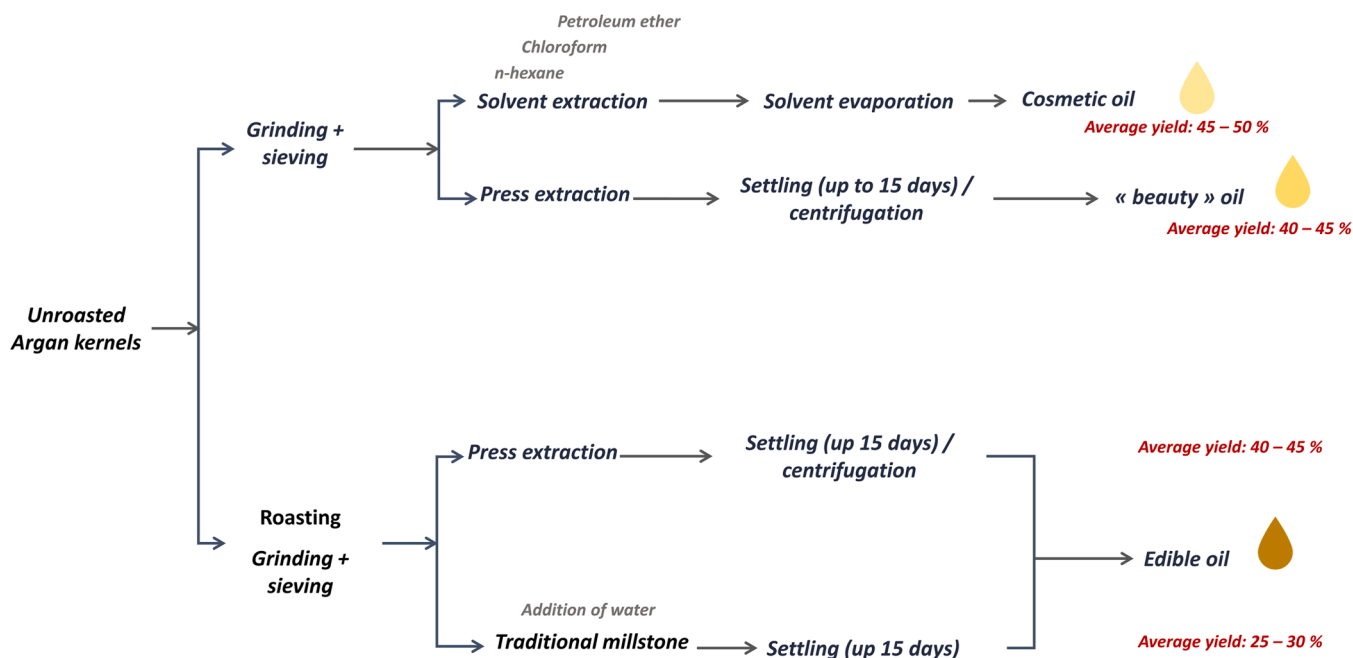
Petroleum ether
Chloroform
n-hexane

Unroasted Argan kernels

Grinding + sieving

Solvent extraction

Solvent evaporation

Cosmetic oil

Average yield: 45 – 50 %

Press extraction

Settling (up to 15 days) / centrifugation

« beauty » oil

Average yield: 40 – 45 %

Roasting

Grinding + sieving

Press extraction

Settling (up 15 days) / centrifugation

Average yield: 40 – 45 %

Edible oil

Addition of water

Traditional millstone

Settling (up 15 days)

Average yield: 25 – 30 %